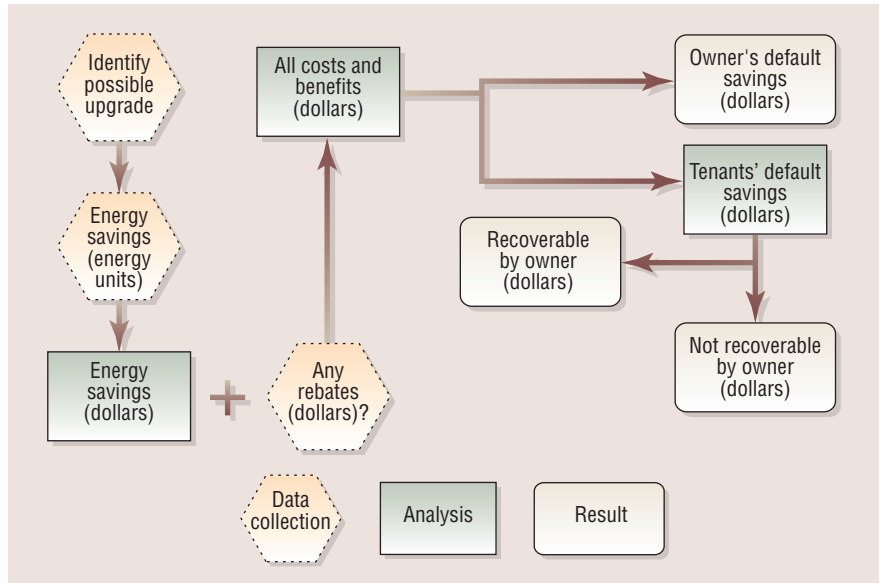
Identify possible upgrade

Energy savings (energy units)

Energy savings (dollars)

+

Any rebates (dollars)?

All costs and benefits (dollars)

Owner's default savings (dollars)

Tenants' default savings (dollars)

Recoverable by owner (dollars)

Not recoverable by owner (dollars)

Data collection

Analysis

Result